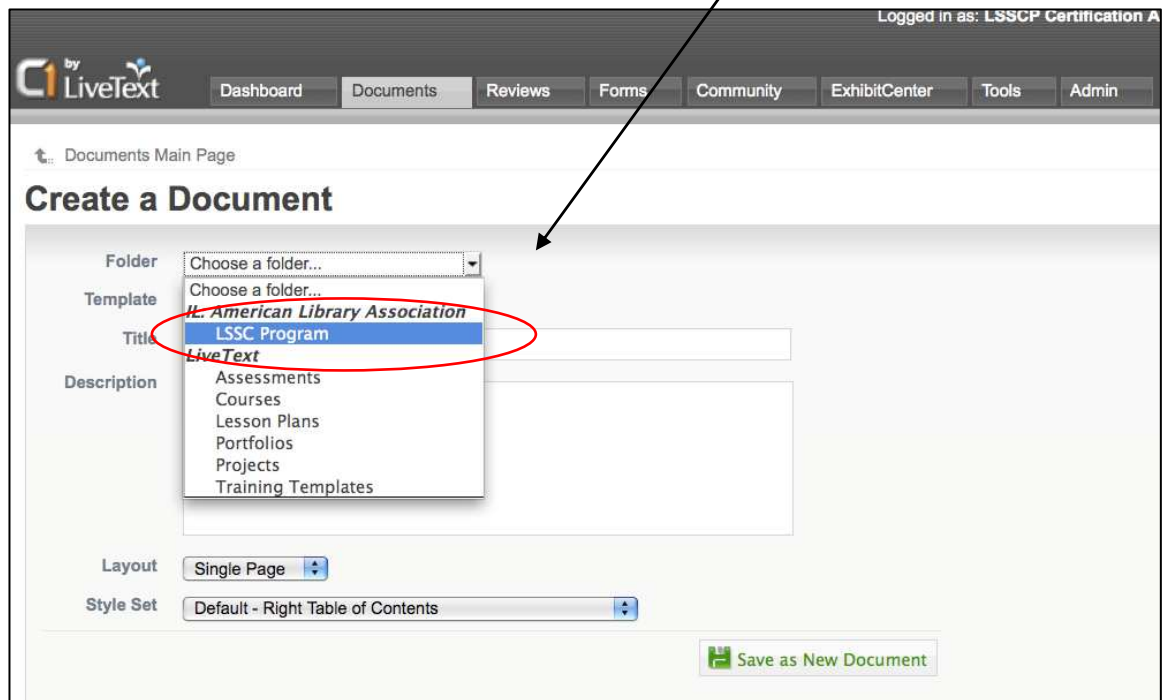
Logged in as: LSSCP Certification A

C1 by LiveText

Dashboard
Documents
Reviews
Forms
Community
ExhibitCenter
Tools
Admin

Documents Main Page

Create a Document

Folder
Choose a folder...
Template
Title
Description

Choose a folder...
IL: American Library Association
LSSC Program
LiveText
Assessments
Courses
Lesson Plans
Portfolios
Projects
Training Templates

Layout
Single Page
Style Set
Default - Right Table of Contents

Save as New Document